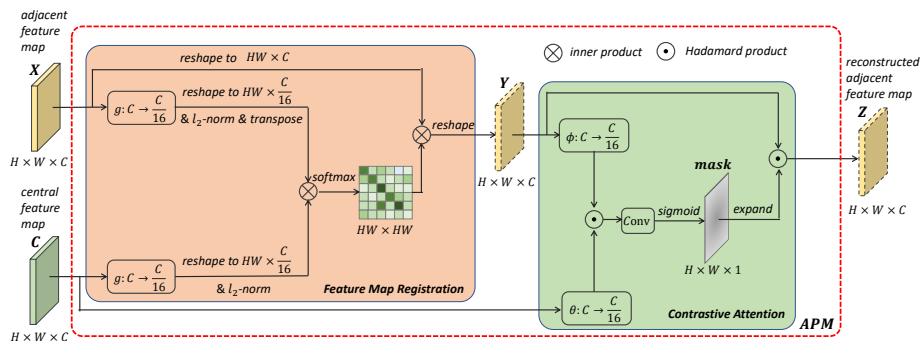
adjacent feature map

$\boldsymbol{X}$

$H \times W \times C$

central feature map

$\boldsymbol{C}$

$H \times W \times C$

reshape to $HW \times C$

$g: C \rightarrow \frac{C}{16}$

reshape to $HW \times \frac{C}{16}$

& $l_2$-norm & transpose

softmax

$HW \times HW$

$g: C \rightarrow \frac{C}{16}$

reshape to $HW \times \frac{C}{16}$

& $l_2$-norm

Feature Map Registration

reshape

$\boldsymbol{Y}$

$H \times W \times C$

inner product

Hadamard product

$\phi: C \rightarrow \frac{C}{16}$

Conv

sigmoid

mask

$H \times W \times 1$

expand

$\theta: C \rightarrow \frac{C}{16}$

Contrastive Attention

APM

reconstructed adjacent feature map

$\boldsymbol{Z}$

$H \times W \times C$